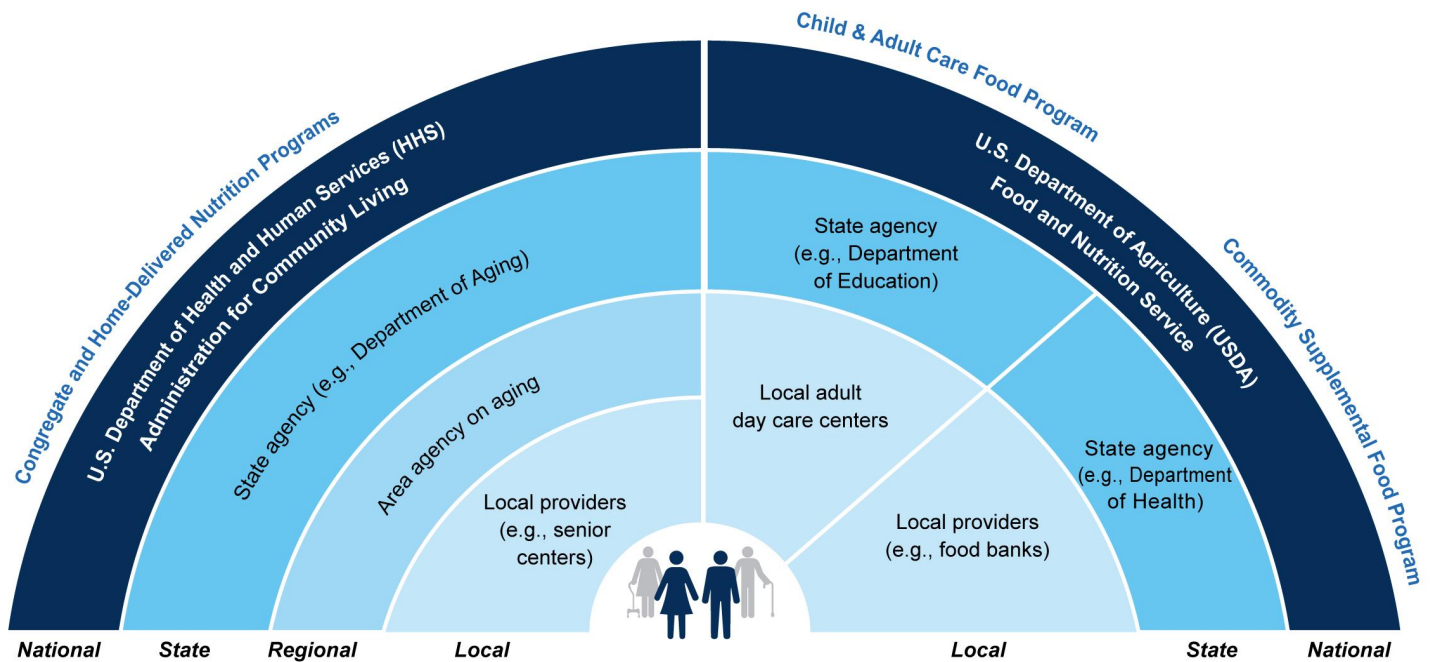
Congregate and Home-Delivered Nutrition Programs

U.S. Department of Health and Human Services (HHS)
Administration for Community Living

State agency (e.g., Department of Aging)

Area agency on aging

Local providers (e.g., senior centers)

Child & Adult Care Food Program

U.S. Department of Agriculture (USDA)
Food and Nutrition Service

State agency (e.g., Department of Education)

Local adult day care centers

Commodity Supplemental Food Program

State agency (e.g., Department of Health)

Local providers (e.g., food banks)

National State Regional Local Local State National